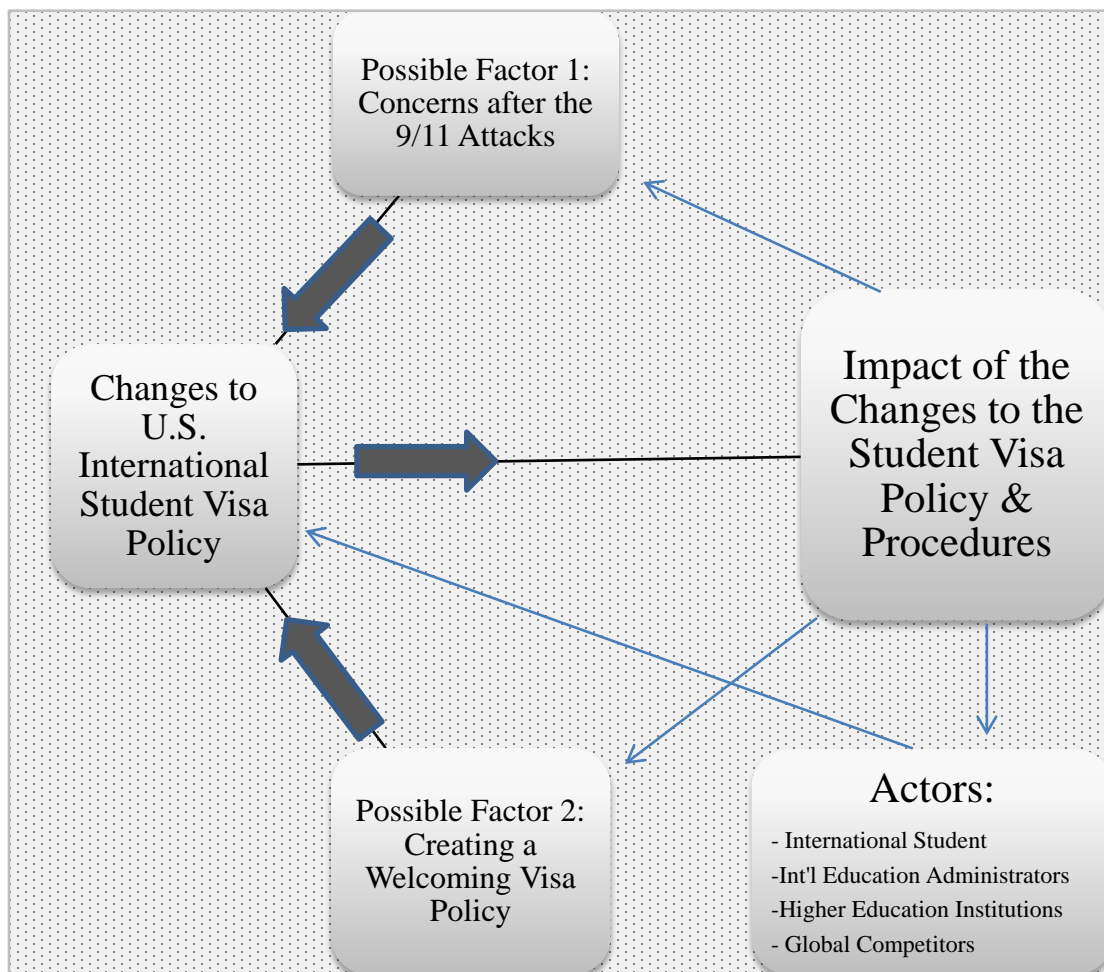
Possible Factor 1: Concerns after the 9/11 Attacks

Changes to U.S. International Student Visa Policy

Impact of the Changes to the Student Visa Policy & Procedures

Possible Factor 2: Creating a Welcoming Visa Policy

Actors:

- International Student
-Int'l Education Administrators
-Higher Education Institutions
- Global Competitors